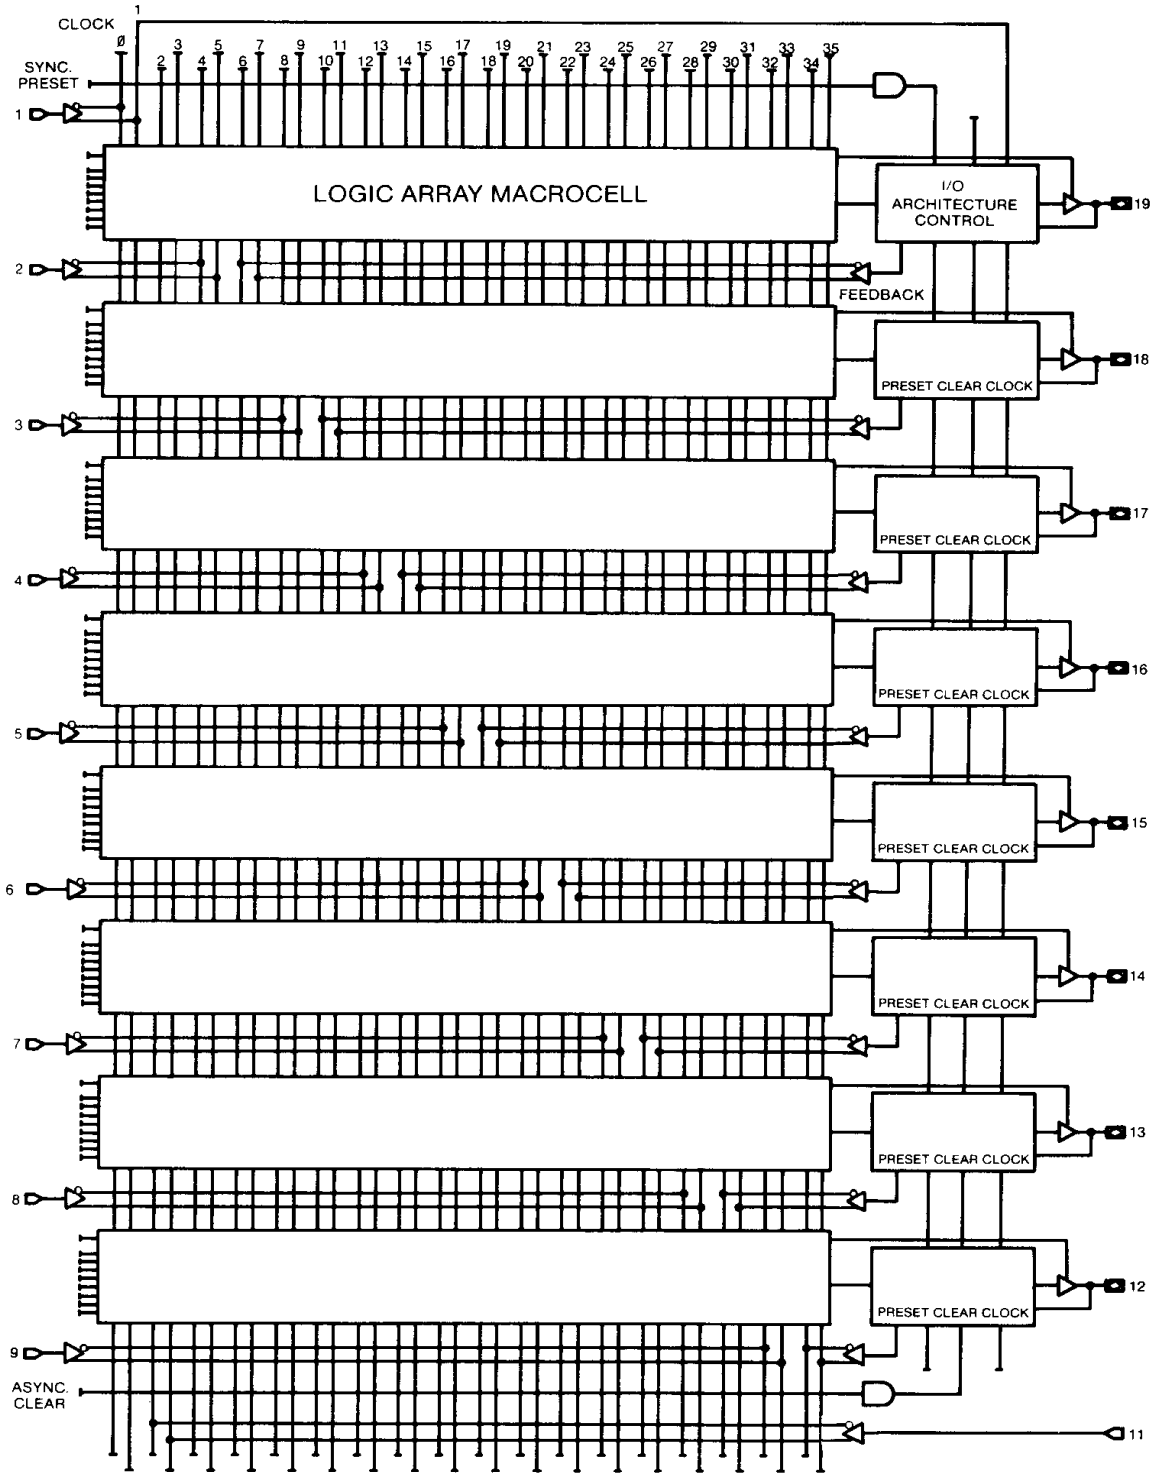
CLOCK
1
Ø 2 3 4 5 6 7 8 9 10 11 12 13 14 15 16 17 18 19 20 21 22 23 24 25 26 27 28 29 30 31 32 33 34 35
SYNC. PRESET
1
LOGIC ARRAY MACROCELL
I/O ARCHITECTURE CONTROL
19
2
FEEDBACK
PRESET CLEAR CLOCK
18
3
PRESET CLEAR CLOCK
17
4
PRESET CLEAR CLOCK
16
5
PRESET CLEAR CLOCK
15
6
PRESET CLEAR CLOCK
14
7
PRESET CLEAR CLOCK
13
8
PRESET CLEAR CLOCK
12
9
ASYNC. CLEAR
11